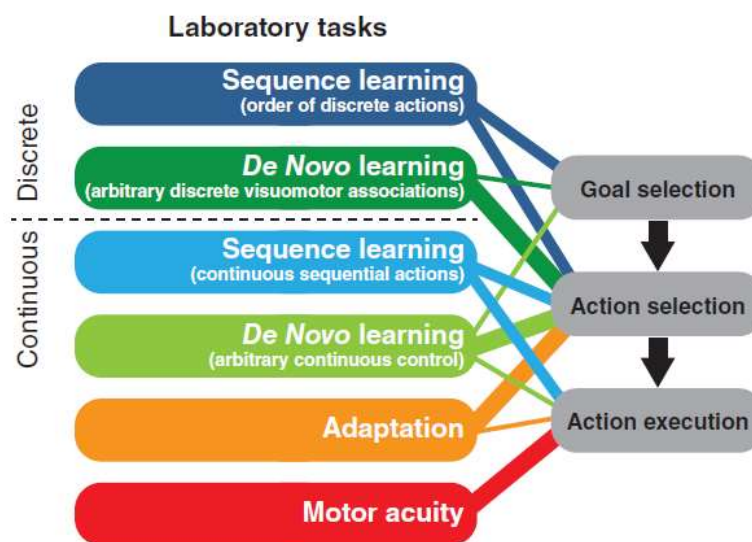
Laboratory tasks

Discrete

Sequence learning
(order of discrete actions)

De Novo learning
(arbitrary discrete visuomotor associations)

Continuous

Sequence learning
(continuous sequential actions)

De Novo learning
(arbitrary continuous control)

Adaptation

Motor acuity

Goal selection

Action selection

Action execution